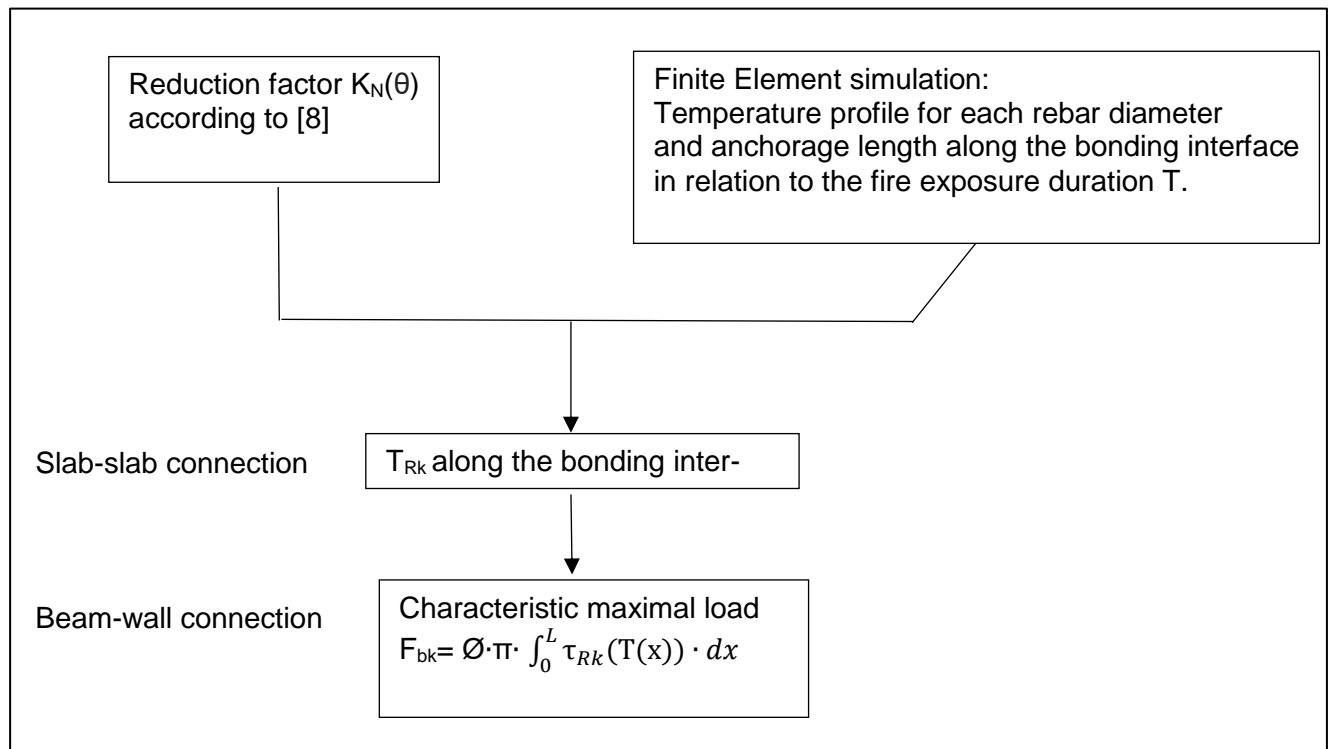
Reduction factor $K_N(\theta)$ according to [8]

Finite Element simulation:
Temperature profile for each rebar diameter and anchorage length along the bonding interface in relation to the fire exposure duration T.

Slab-slab connection

$T_{Rk}$ along the bonding inter-

Beam-wall connection

Characteristic maximal load
$F_{bk} = Ø \cdot π \cdot \int_0^L τ_{Rk}(T(x)) \cdot dx$